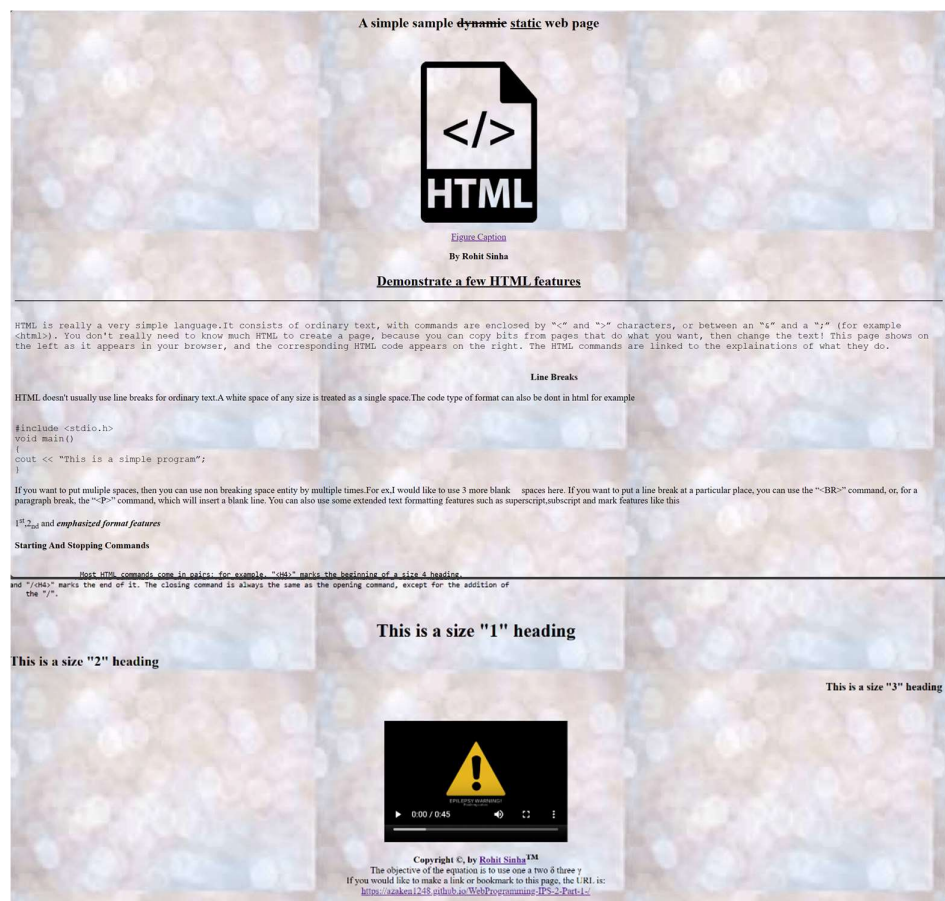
A simple sample ~~dynamic~~ static web page

</>
HTML

Figure Caption

By Rohit Sinha

Demonstrate a few HTML features

HTML is really a very simple language.It consists of ordinary text, with commands are enclosed by "<" and ">" characters, or between an "&" and a ";" (for example <html>). You don't really need to know much HTML to create a page, because you can copy bits from pages that do what you want, then change the text! This page shows on the left as it appears in your browser, and the corresponding HTML code appears on the right. The HTML commands are linked to the explainations of what they do.

Line Breaks

HTML doesn't usually use line breaks for ordinary text.A white space of any size is treated as a single space.The code type of format can also be dont in html for example

#include <stdio.h>
void main()
{
cout << "This is a simple program";
}

If you want to put muliple spaces, then you can use non breaking space entity by multiple times.For ex,I would like to use 3 more blank spaces here. If you want to put a line break at a particular place, you can use the "<BR>" command, or, for a paragraph break, the "<P>" command, which will insert a blank line. You can also use some extended text formatting features such as superscript,subscript and mark features like this

$1^{st}$,$2_{nd}$ and emphasized format features

Starting And Stopping Commands

Most HTML commands come in pairs; for example, "<H4>" marks the beginning of a size 4 heading, and "</H4>" marks the end of it. The closing command is always the same as the opening command, except for the addition of the "/".

This is a size "1" heading

This is a size "2" heading

This is a size "3" heading

EPILEPSY WARNING!
0:00 / 0:45

Copyright ©, by Rohit Sinha™
The objective of the equation is to use one a two δ three γ
If you would like to make a link or bookmark to this page, the URL is:
https://azaken1248.github.io/WebProgramming-IPS-2-Part-1-/